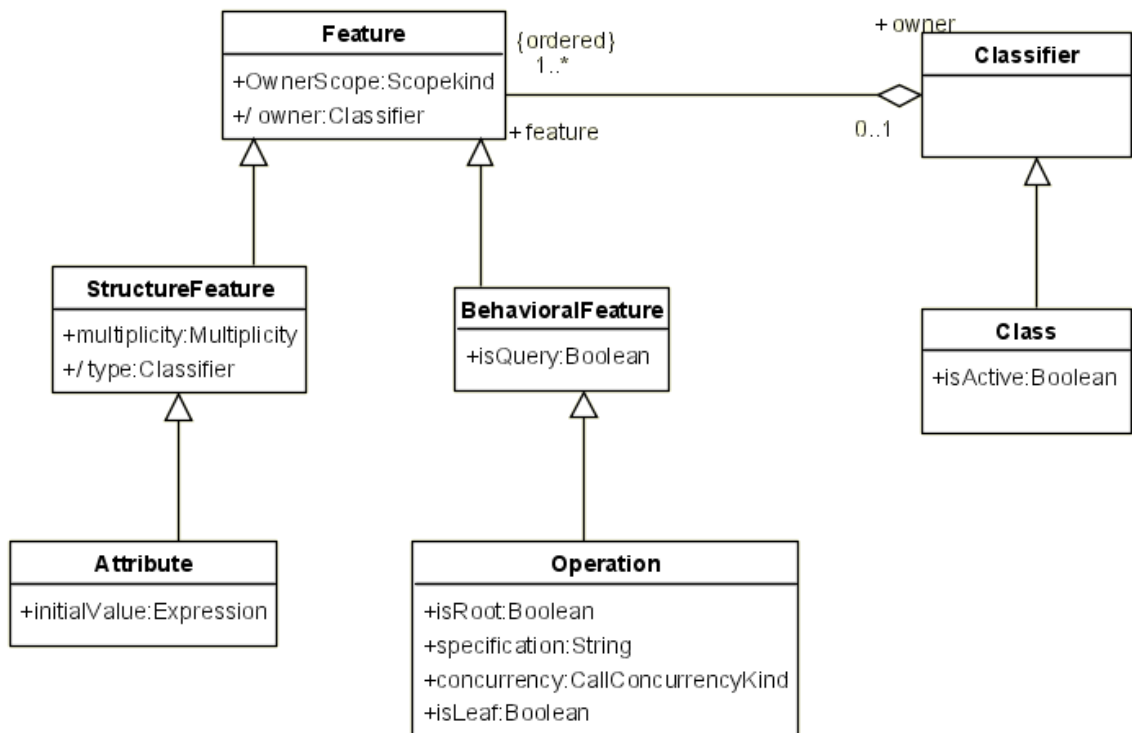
Feature
+OwnerScope:Scopekind
+/ owner:Classifier

{ordered}
1..*

+ owner

Classifier

+feature

0..1

StructureFeature
+multiplicity:Multiplicity
+/ type:Classifier

BehavioralFeature
+isQuery:Boolean

Class
+isActive:Boolean

Attribute
+initialValue:Expression

Operation
+isRoot:Boolean
+specification:String
+concurrency:CallConcurrencyKind
+isLeaf:Boolean